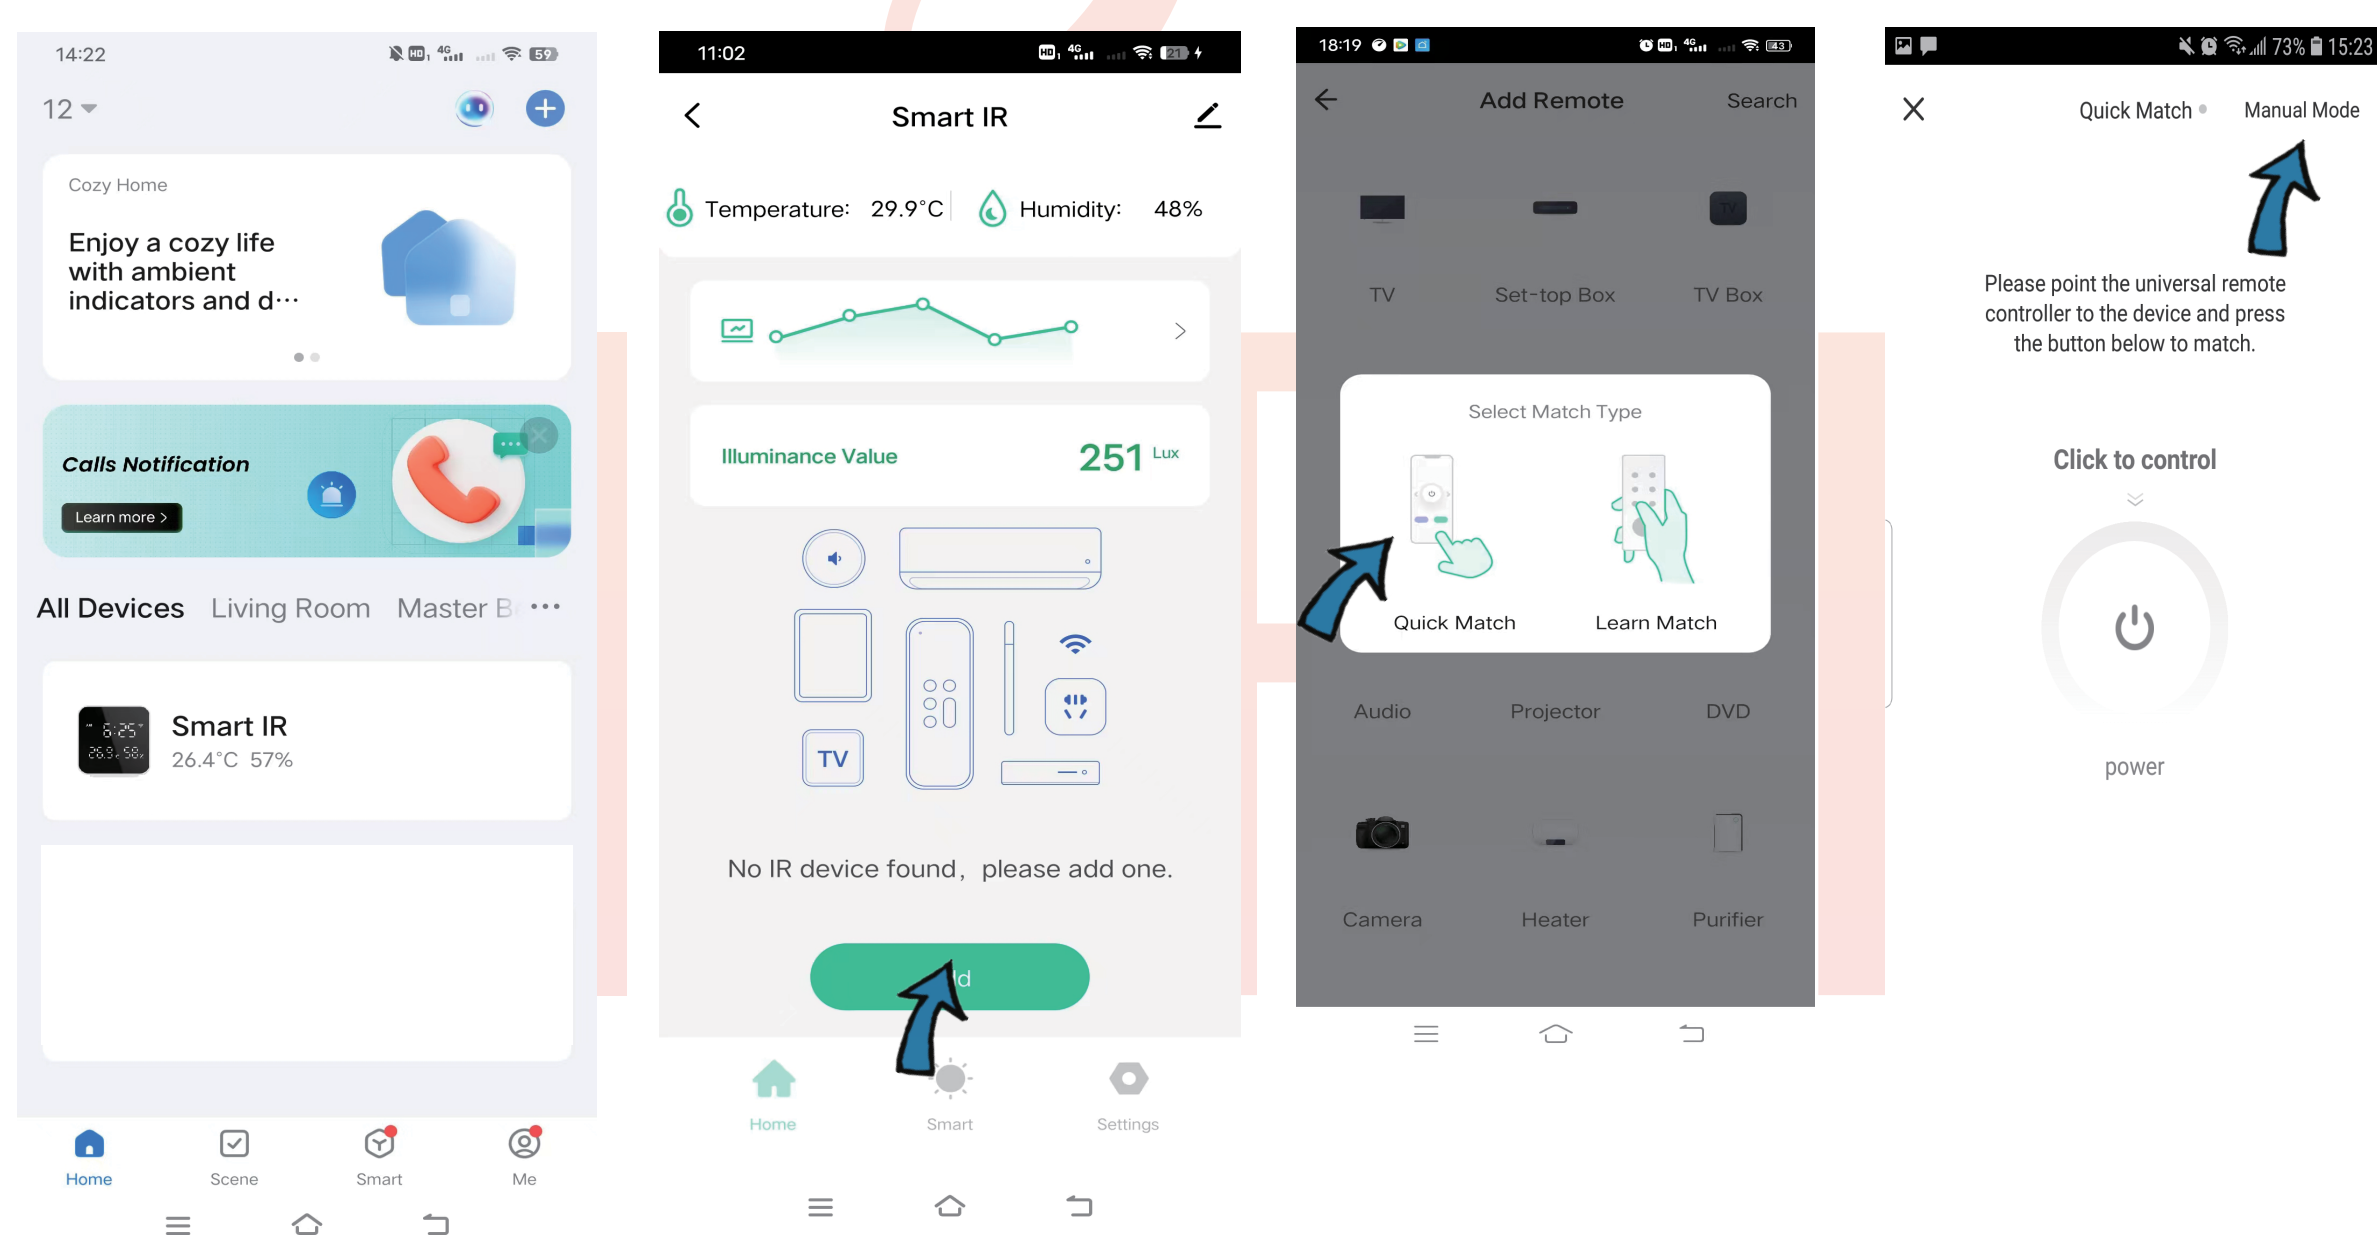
14:22

12

Cozy Home

Enjoy a cozy life with ambient indicators and d···

Calls Notification

Learn more >

All Devices Living Room Master B ···

Smart IR
26.4°C 57%

Home Scene Smart Me

11:02

Smart IR

Temperature: 29.9°C Humidity: 48%

Illuminance Value 251 Lux

TV

No IR device found, please add one.

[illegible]d

Home Smart Settings

18:19

Add Remote Search

TV Set-top Box TV Box

Select Match Type

Quick Match Learn Match

Audio Projector DVD

Camera Heater Purifier

73% 15:23

Quick Match Manual Mode

Please point the universal remote controller to the device and press the button below to match.

Click to control

power